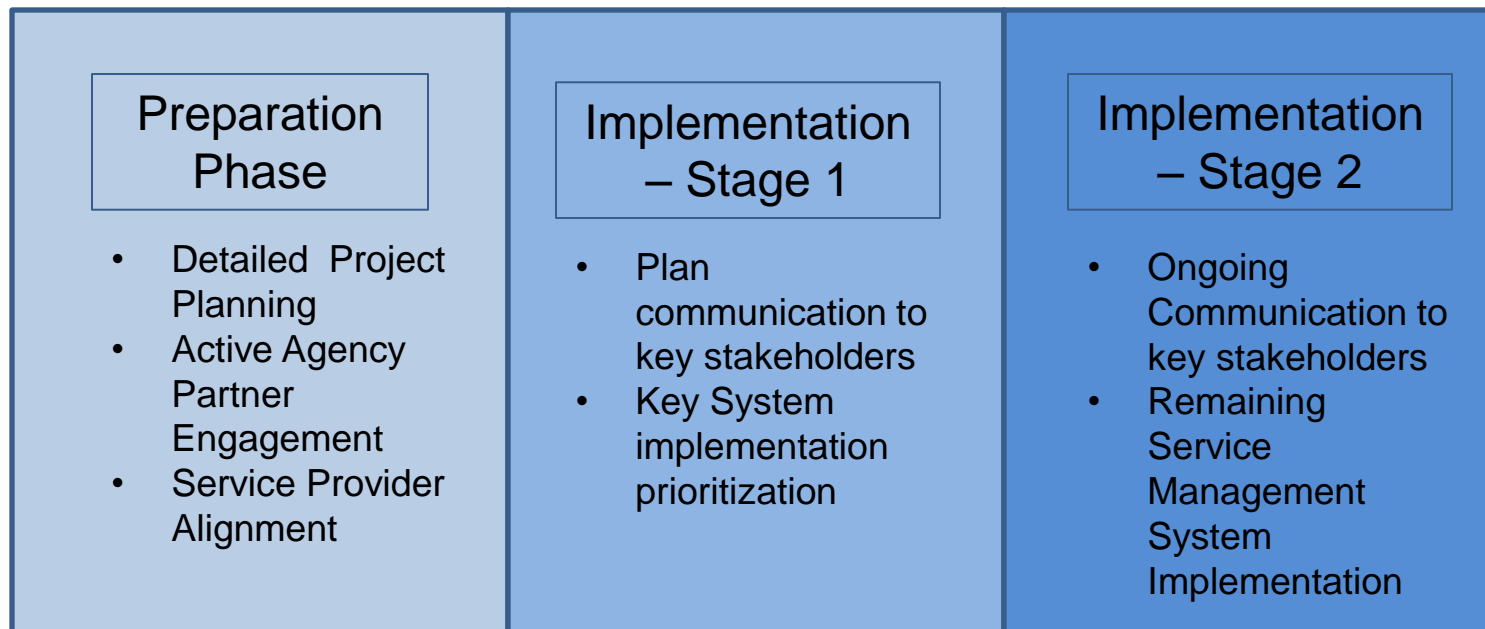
Preparation Phase

- Detailed Project Planning
- Active Agency Partner Engagement
- Service Provider Alignment

Implementation – Stage 1

- Plan communication to key stakeholders
- Key System implementation prioritization

Implementation – Stage 2

- Ongoing Communication to key stakeholders
- Remaining Service Management System Implementation